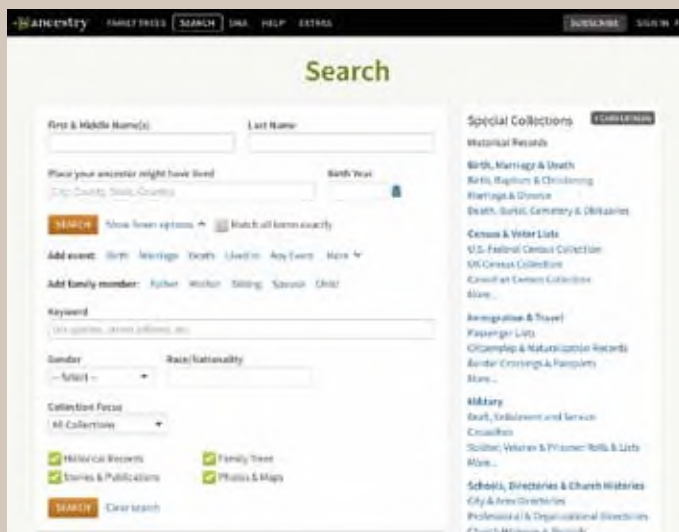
ancestry FAMILY TREES SEARCH DNA HELP EXTRAS SUBSCRIBE SIGN IN

Search

First & Middle Name(s)
Last Name
Place your ancestor might have lived
City, County, State, Country
Birth Year
SEARCH Show fewer options ^ Match all terms exactly
Add event: Birth Marriage Death Lived in Any Event More
Add family member: Father Mother Sibling Spouse Child
Keyword
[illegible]
Gender
-- Select --
Race/Nationality
Collection Focus
All Collections
Historical Records
Family Trees
Stories & Publications
Photos & Maps
SEARCH Clear search

Special Collections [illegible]
Historical Records
Birth, Marriage & Death
Birth, Baptism & Christening
Marriage & Divorce
Death, Burial, Cemetery & Obituaries
Census & Voter Lists
U.S. Federal Census Collection
UK Census Collection
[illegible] Census Collection
More...
Immigration & Travel
Passenger Lists
Citizenship & Naturalization Records
Border Crossings & Passports
More...
Military
Draft, Enlistment and Service
Casualties
Soldier, Veteran & Prisoner Rolls & Lists
More...
Schools, Directories & Church Histories
City & Area Directories
Professional & Organizational Directories
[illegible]